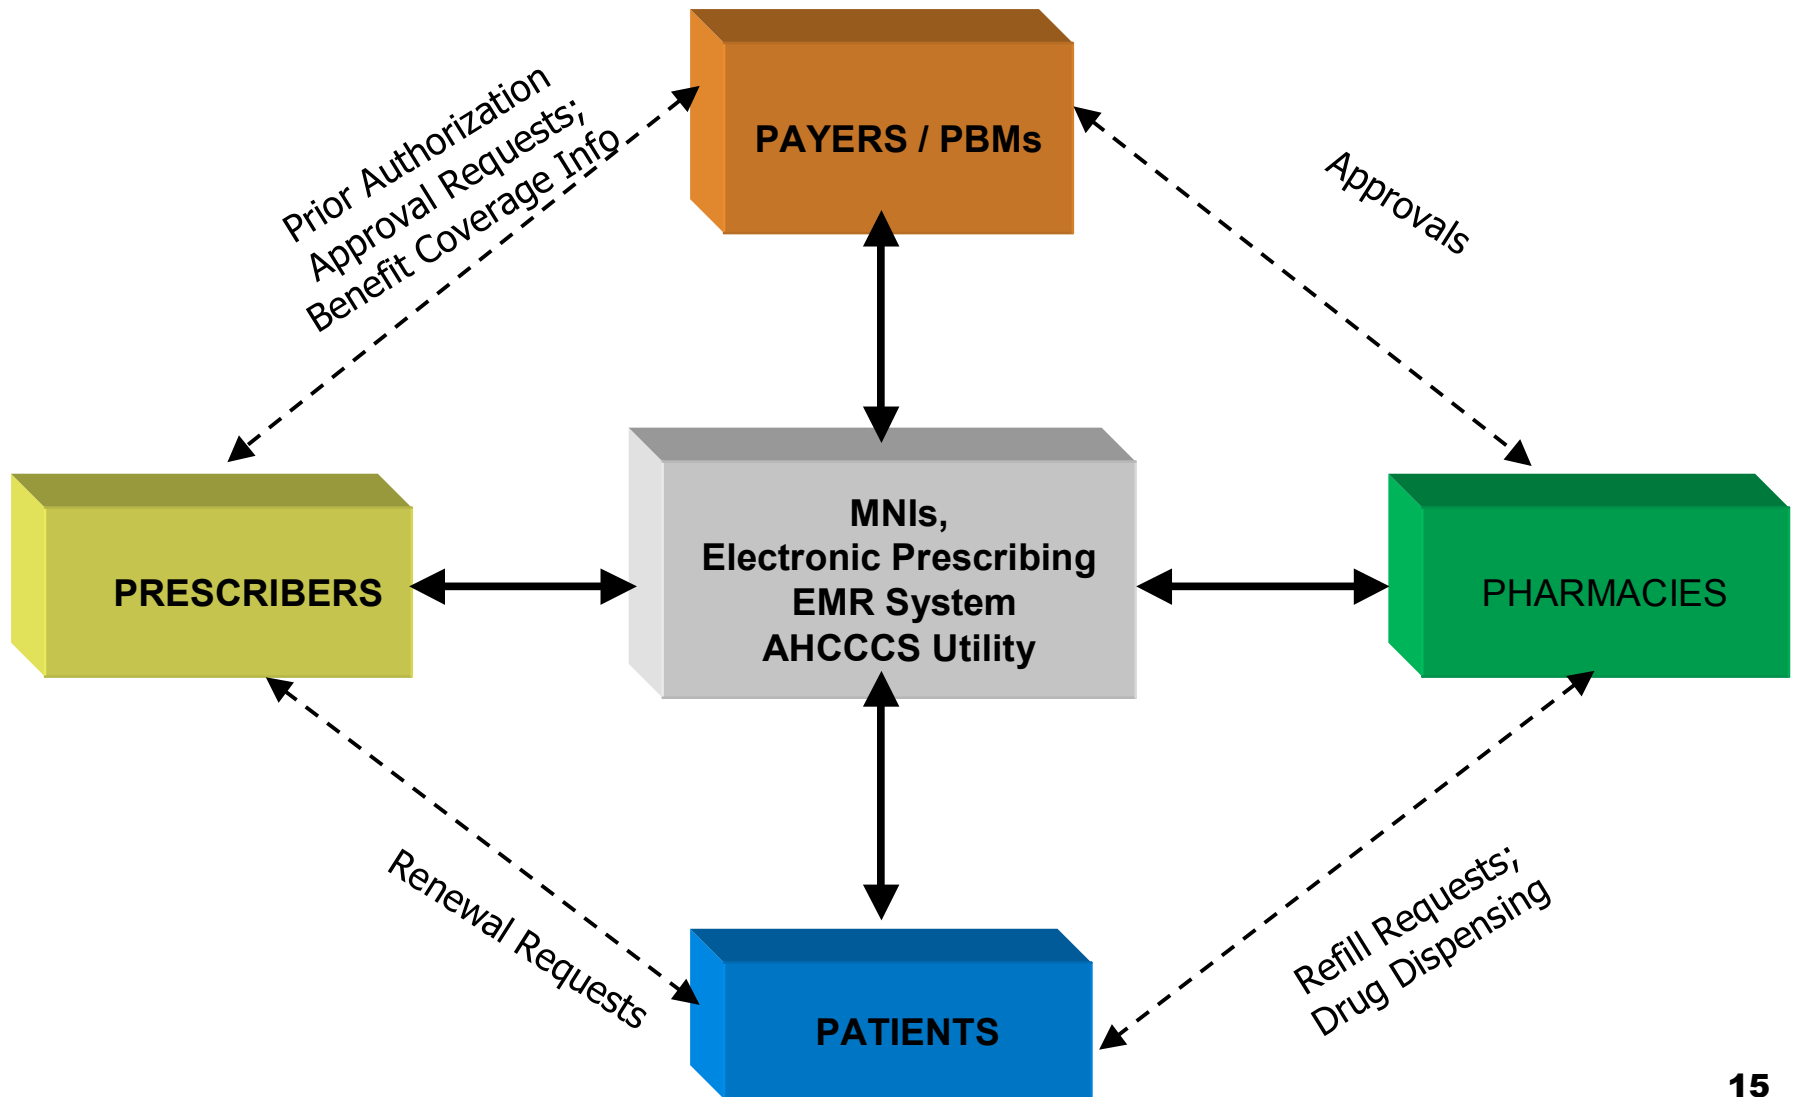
Prior Authorization
Approval Requests;
Benefit Coverage Info

PAYERS / PBMs

Approvals

PRESCRIBERS

MNIs,
Electronic Prescribing
EMR System
AHCCCS Utility

PHARMACIES

Renewal Requests

PATIENTS

Refill Requests;
Drug Dispensing

15